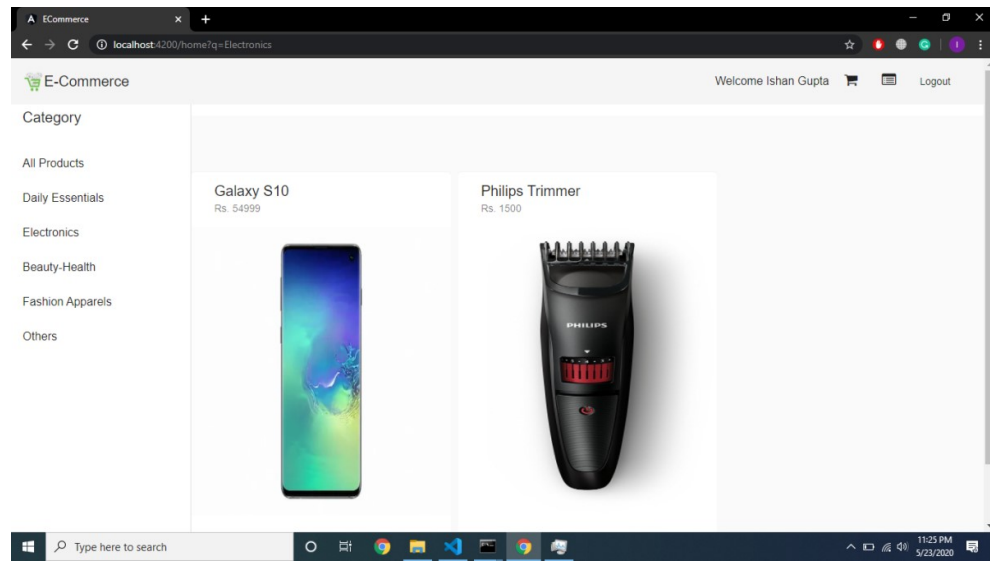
ECommerce

localhost:4200/home?q=Electronics

E-Commerce

Welcome Ishan Gupta

Logout

Category

All Products

Daily Essentials

Electronics

Beauty-Health

Fashion Apparels

Others

Galaxy S10
Rs. 54999

Philips Trimmer
Rs. 1500

PHILIPS

Type here to search

11:25 PM
5/23/2020